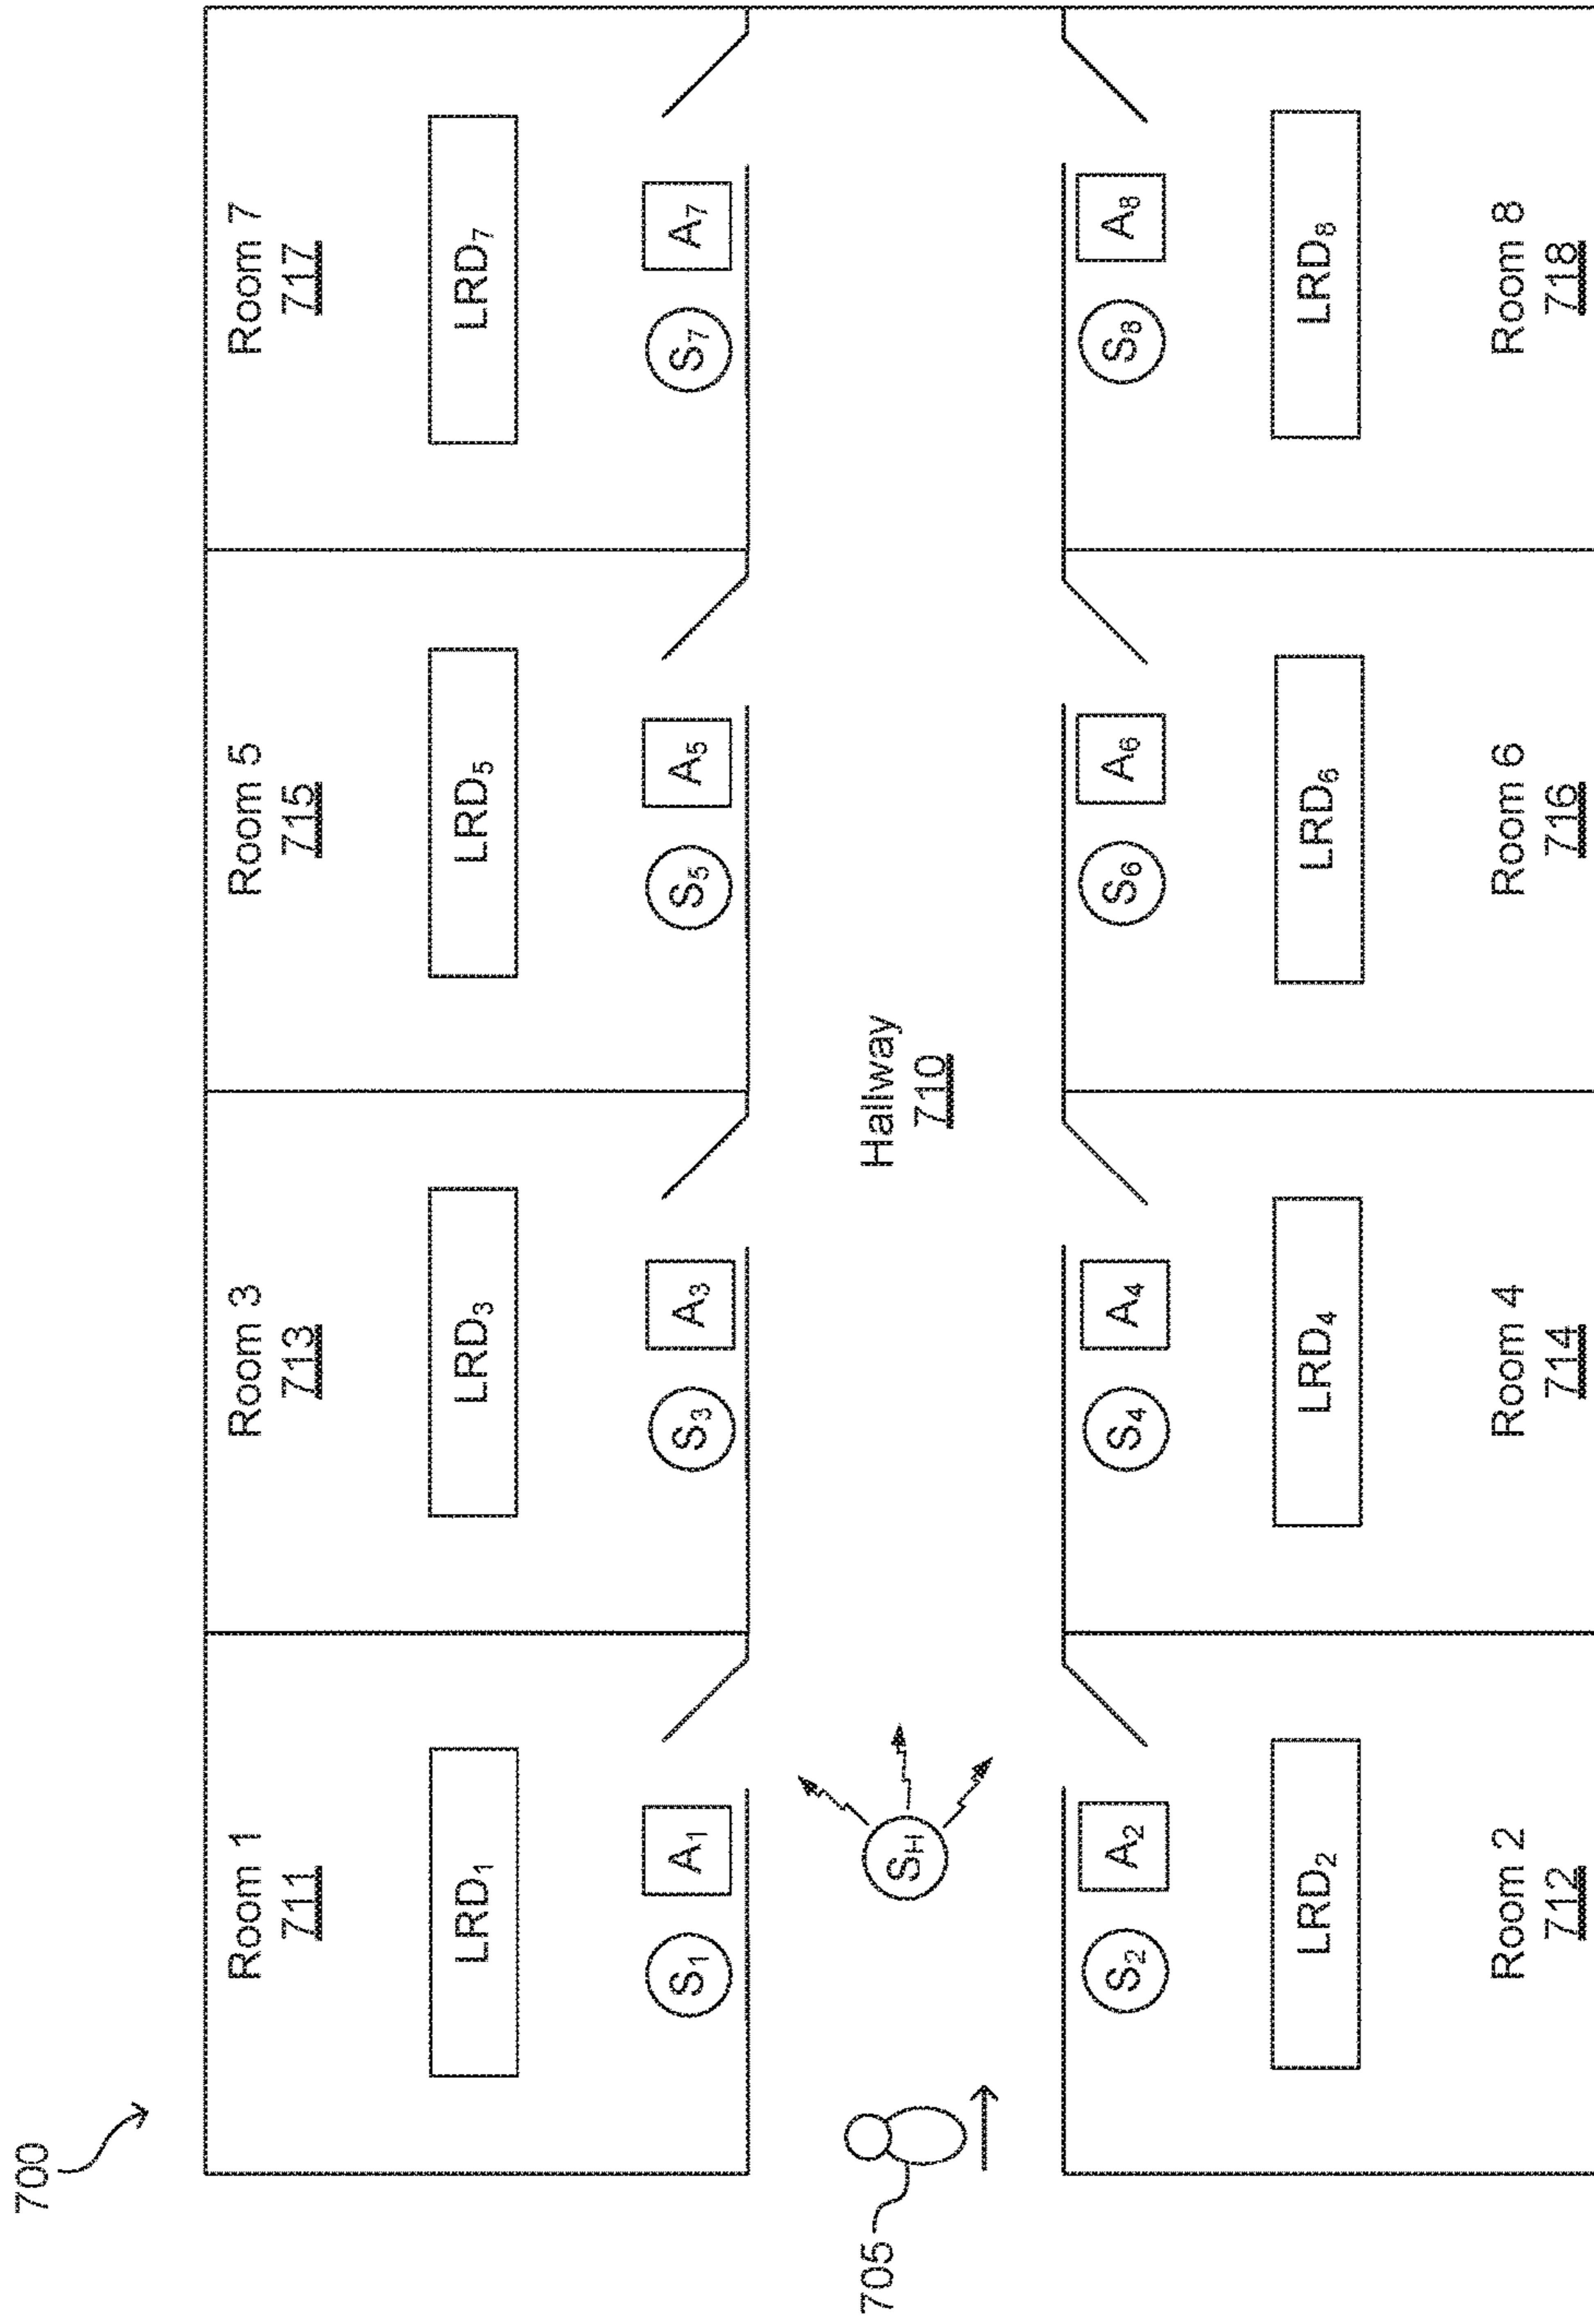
700

Room 1
711

LRD$_1$

$S_1$ $A_1$

Room 3
713

LRD$_3$

$S_3$ $A_3$

Room 5
715

LRD$_5$

$S_5$ $A_5$

Room 7
717

LRD$_7$

$S_7$ $A_7$

705

$S_H$

Hallway
710

$S_2$ $A_2$

LRD$_2$

Room 2
712

$S_4$ $A_4$

LRD$_4$

Room 4
714

$S_6$ $A_6$

LRD$_6$

Room 6
716

$S_8$ $A_8$

LRD$_8$

Room 8
718